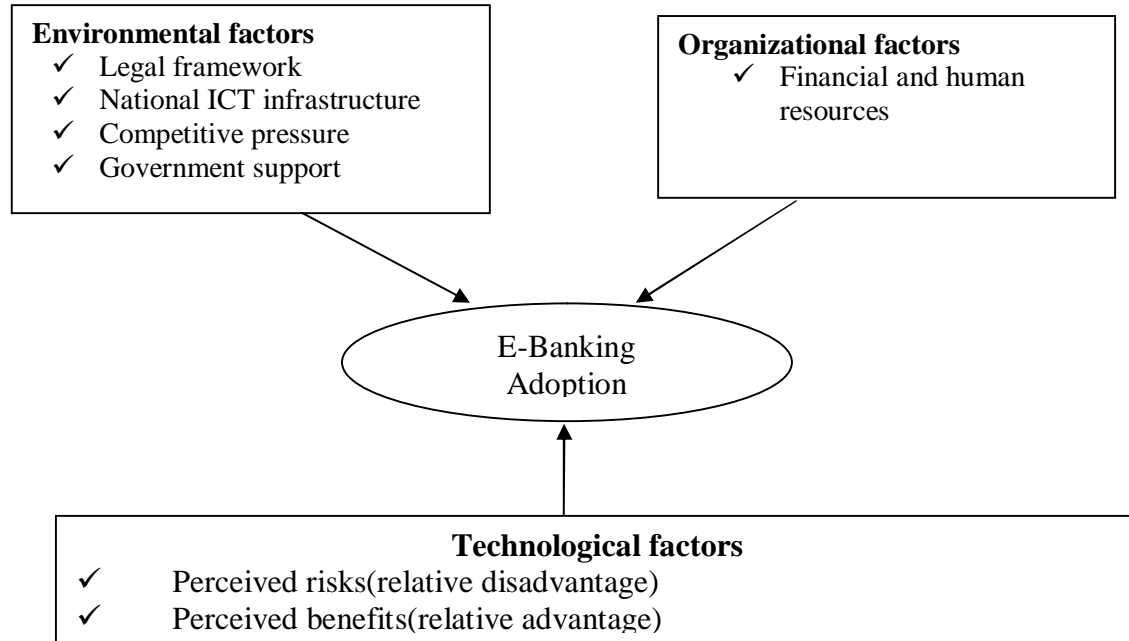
**Environmental factors**
✓ Legal framework
✓ National ICT infrastructure
✓ Competitive pressure
✓ Government support

**Organizational factors**
✓ Financial and human resources

E-Banking Adoption

**Technological factors**
✓ Perceived risks(relative disadvantage)
✓ Perceived benefits(relative advantage)